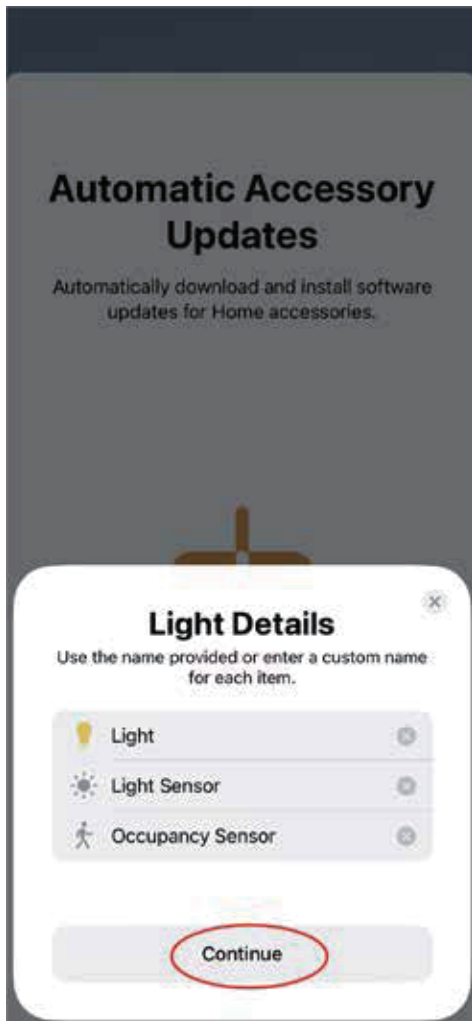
Automatic Accessory Updates

Automatically download and install software updates for Home accessories.

Light Details

Use the name provided or enter a custom name for each item.

Light

Light Sensor

Occupancy Sensor

Continue